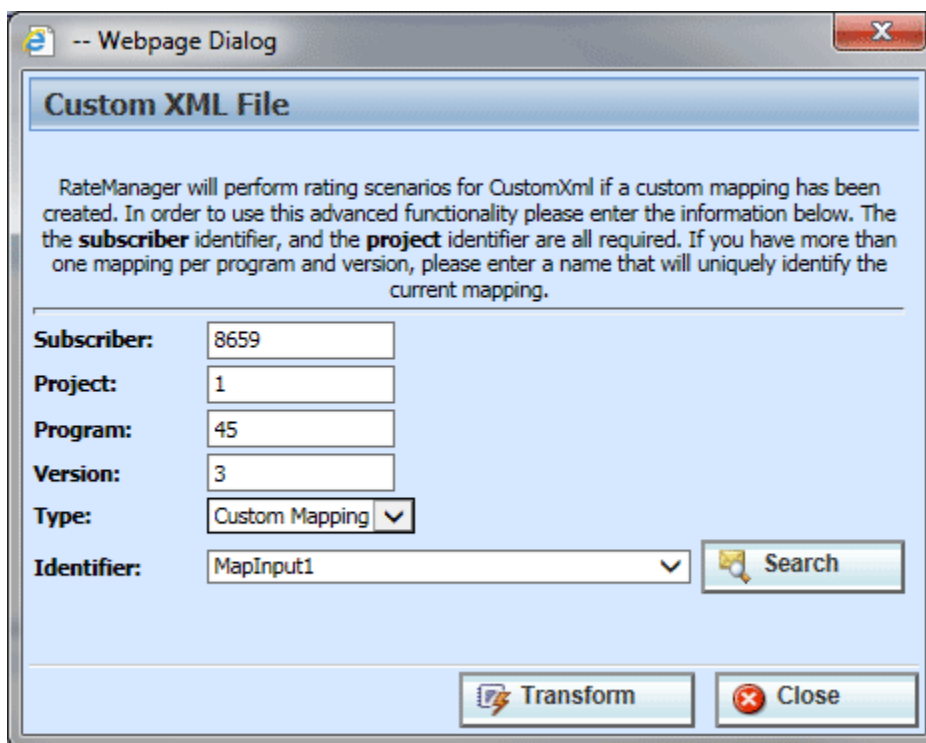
-- Webpage Dialog

Custom XML File

RateManager will perform rating scenarios for CustomXml if a custom mapping has been created. In order to use this advanced functionality please enter the information below. The the subscriber identifier, and the project identifier are all required. If you have more than one mapping per program and version, please enter a name that will uniquely identify the current mapping.

Subscriber: 8659
Project: 1
Program: 45
Version: 3
Type: Custom Mapping
Identifier: MapInput1

Search

Transform

Close